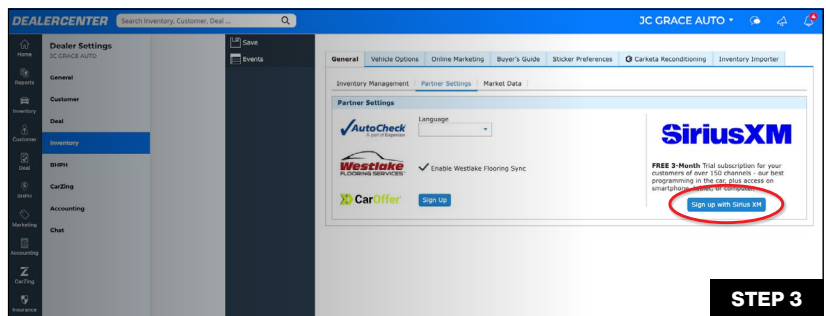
DEALERCENTER Search Inventory, Customer, Deal ...

JC GRACE AUTO

Home
Reports
Inventory
Customer
Deal
BHPH
Marketing
Accounting
CarZing
Insurance

Dealer Settings
JC GRACE AUTO

General
Customer
Deal
Inventory
BHPH
CarZing
Accounting
Chat

Save
Events

General | Vehicle Options | Online Marketing | Buyer's Guide | Sticker Preferences | Carketa Reconditioning | Inventory Importer

Inventory Management | Partner Settings | Market Data

Partner Settings

AutoCheck A part of Experian
Language

Westlake FLOORING SERVICES
Enable Westlake Flooring Sync

CarOffer
Sign Up

SiriusXM

FREE 3-Month Trial subscription for your customers of over 150 channels - our best programming in the car, plus access on smartphone, tablet, or computer.

Sign up with Sirius XM

STEP 3